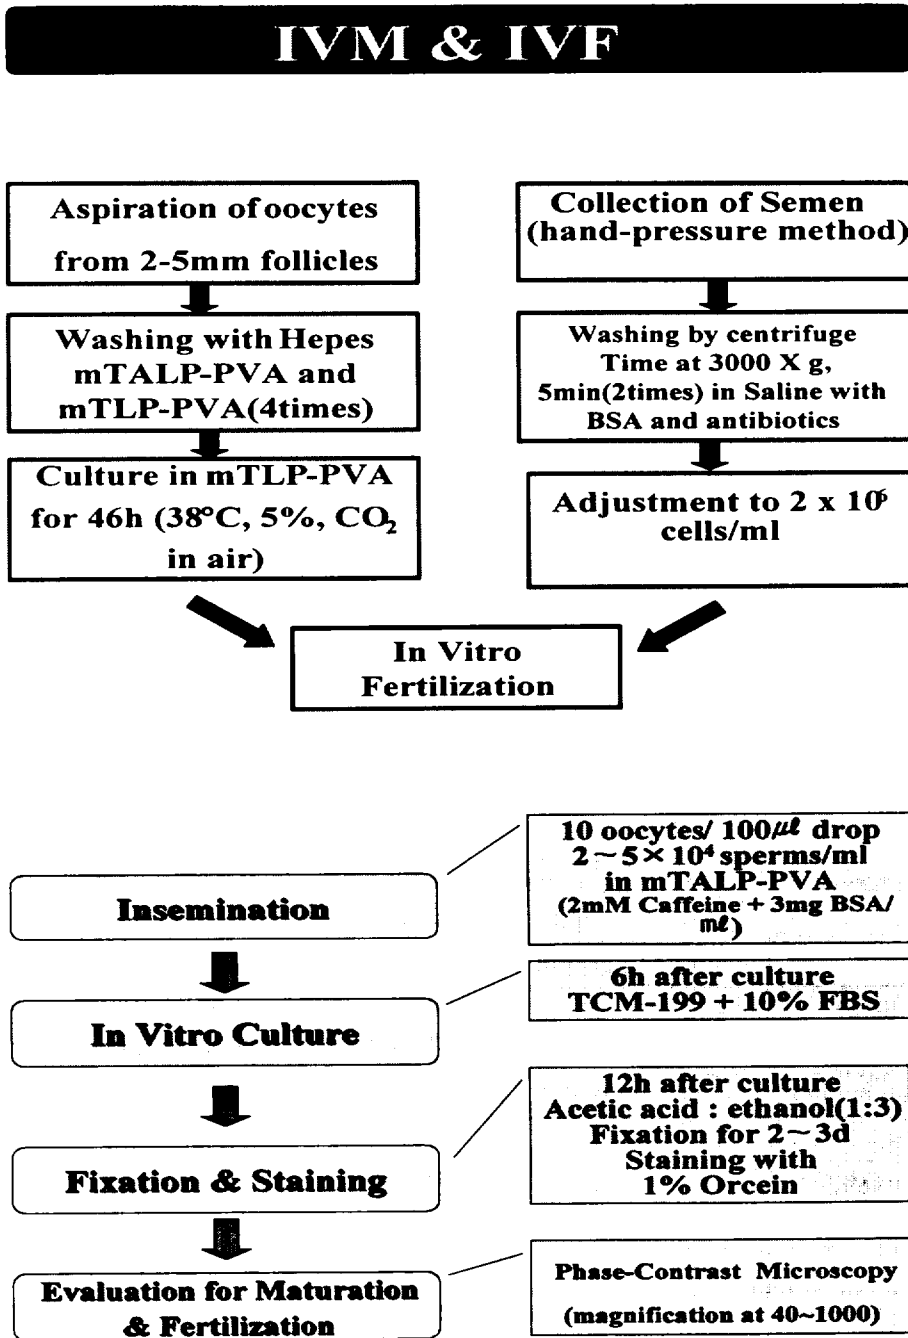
IVM & IVF

Aspiration of oocytes from 2-5mm follicles

Washing with Hepes mTALP-PVA and mTLP-PVA(4times)

Culture in mTLP-PVA for 46h (38°C, 5%, $CO_2$ in air)

Collection of Semen (hand-pressure method)

Washing by centrifuge Time at 3000 X g, 5min(2times) in Saline with BSA and antibiotics

Adjustment to 2 x $10^6$ cells/ml

In Vitro Fertilization

Insemination

10 oocytes/ 100$\mu\ell$ drop $2\sim5\times10^4$ sperms/ml in mTALP-PVA (2mM Caffeine + 3mg BSA/ m$\ell$)

In Vitro Culture

6h after culture TCM-199 + 10% FBS

Fixation & Staining

12h after culture Acetic acid : ethanol(1:3) Fixation for 2~3d Staining with 1% Orcein

Evaluation for Maturation & Fertilization

Phase-Contrast Microscopy (magnification at 40~1000)